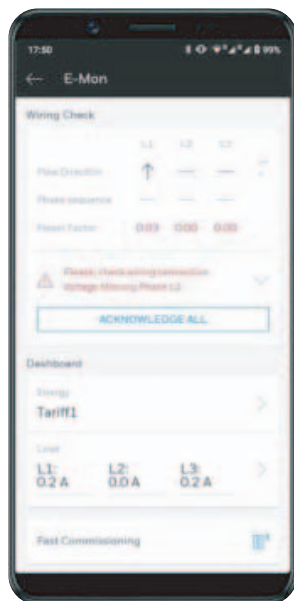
17:50

99%

E-Mon

Wiring Check

| | L1 | L2 | L3 |
|---|---|---|---|
| Flow Direction | ↑ | — | — |
| Phase sequence | — | — | — |
| Power Factor | 0.03 | 0.00 | 0.00 |

Please, check wiring connection
Voltage Missing Phase L2

ACKNOWLEDGE ALL

Dashboard

Energy
Tariff1

Load
L1: 0.2 A
L2: 0.0 A
L3: 0.2 A

Fast Commissioning